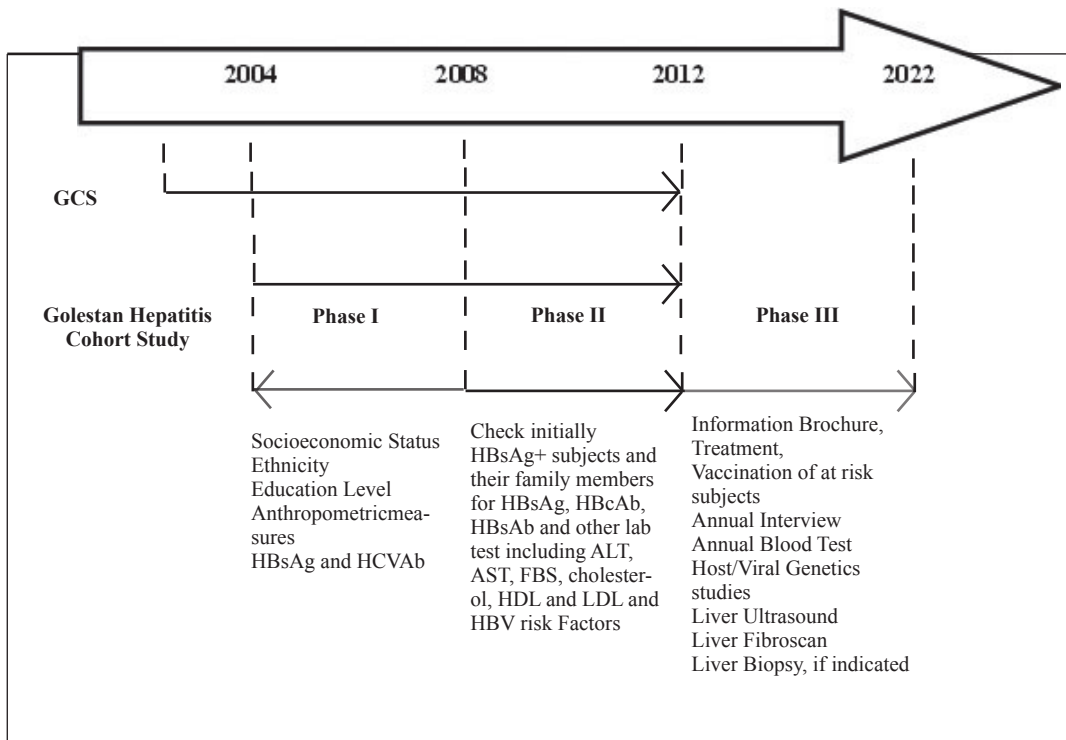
2004 2008 2012 2022

GCS

Golestan Hepatitis Cohort Study

Phase I

Phase II

Phase III

Socioeconomic Status
Ethnicity
Education Level
Anthropometricmeasures
HBsAg and HCVAb

Check initially HBsAg+ subjects and their family members for HBsAg, HBcAb, HBsAb and other lab test including ALT, AST, FBS, cholesterol, HDL and LDL and HBV risk Factors

Information Brochure,
Treatment,
Vaccination of at risk subjects
Annual Interview
Annual Blood Test
Host/Viral Genetics studies
Liver Ultrasound
Liver Fibroscan
Liver Biopsy, if indicated